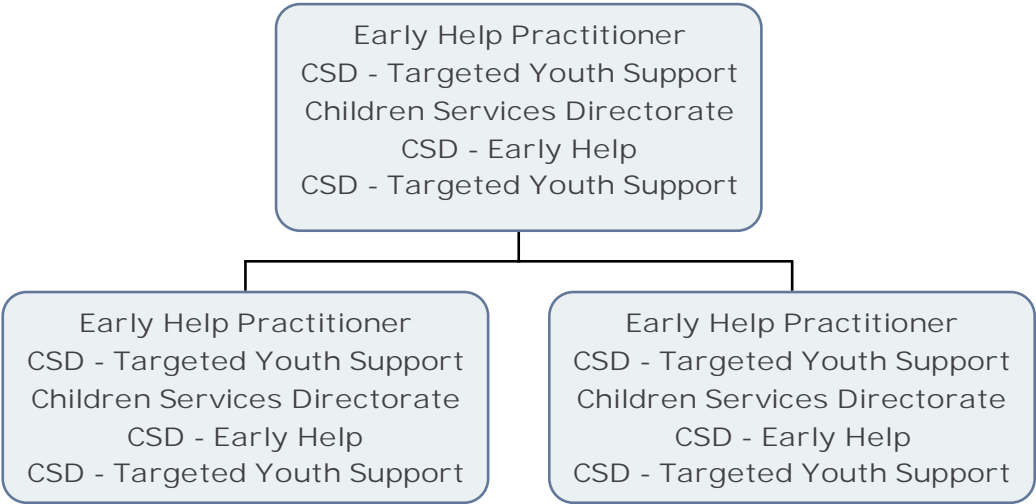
Early Help Practitioner
CSD - Targeted Youth Support
Children Services Directorate
CSD - Early Help
CSD - Targeted Youth Support

Early Help Practitioner
CSD - Targeted Youth Support
Children Services Directorate
CSD - Early Help
CSD - Targeted Youth Support

Early Help Practitioner
CSD - Targeted Youth Support
Children Services Directorate
CSD - Early Help
CSD - Targeted Youth Support